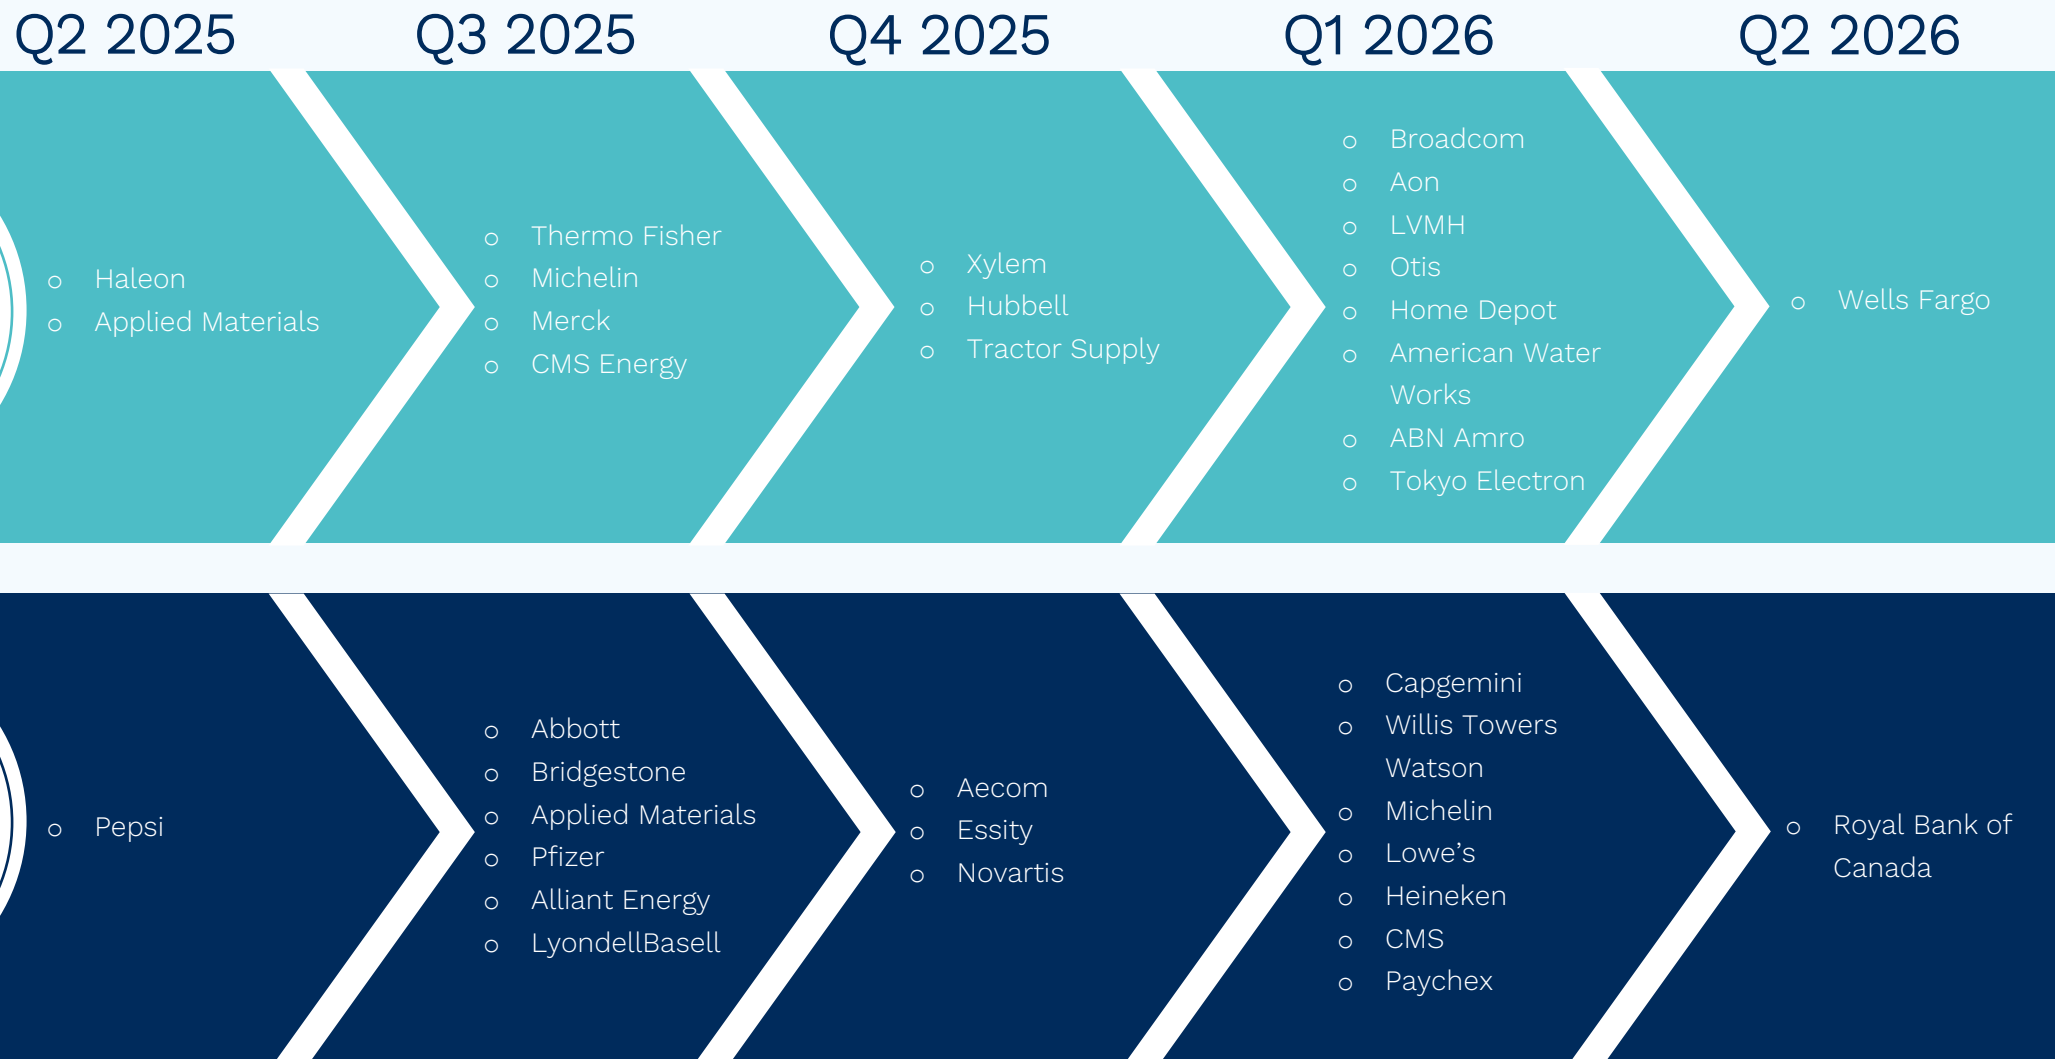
Q2 2025

Q3 2025

Q4 2025

Q1 2026

Q2 2026

- Haleon
- Applied Materials

- Thermo Fisher
- Michelin
- Merck
- CMS Energy

- Xylem
- Hubbell
- Tractor Supply

- Broadcom
- Aon
- LVMH
- Otis
- Home Depot
- American Water Works
- ABN Amro
- Tokyo Electron

- Wells Fargo

- Pepsi

- Abbott
- Bridgestone
- Applied Materials
- Pfizer
- Alliant Energy
- LyondellBasell

- Aecom
- Essity
- Novartis

- Capgemini
- Willis Towers Watson
- Michelin
- Lowe’s
- Heineken
- CMS
- Paychex

- Royal Bank of Canada